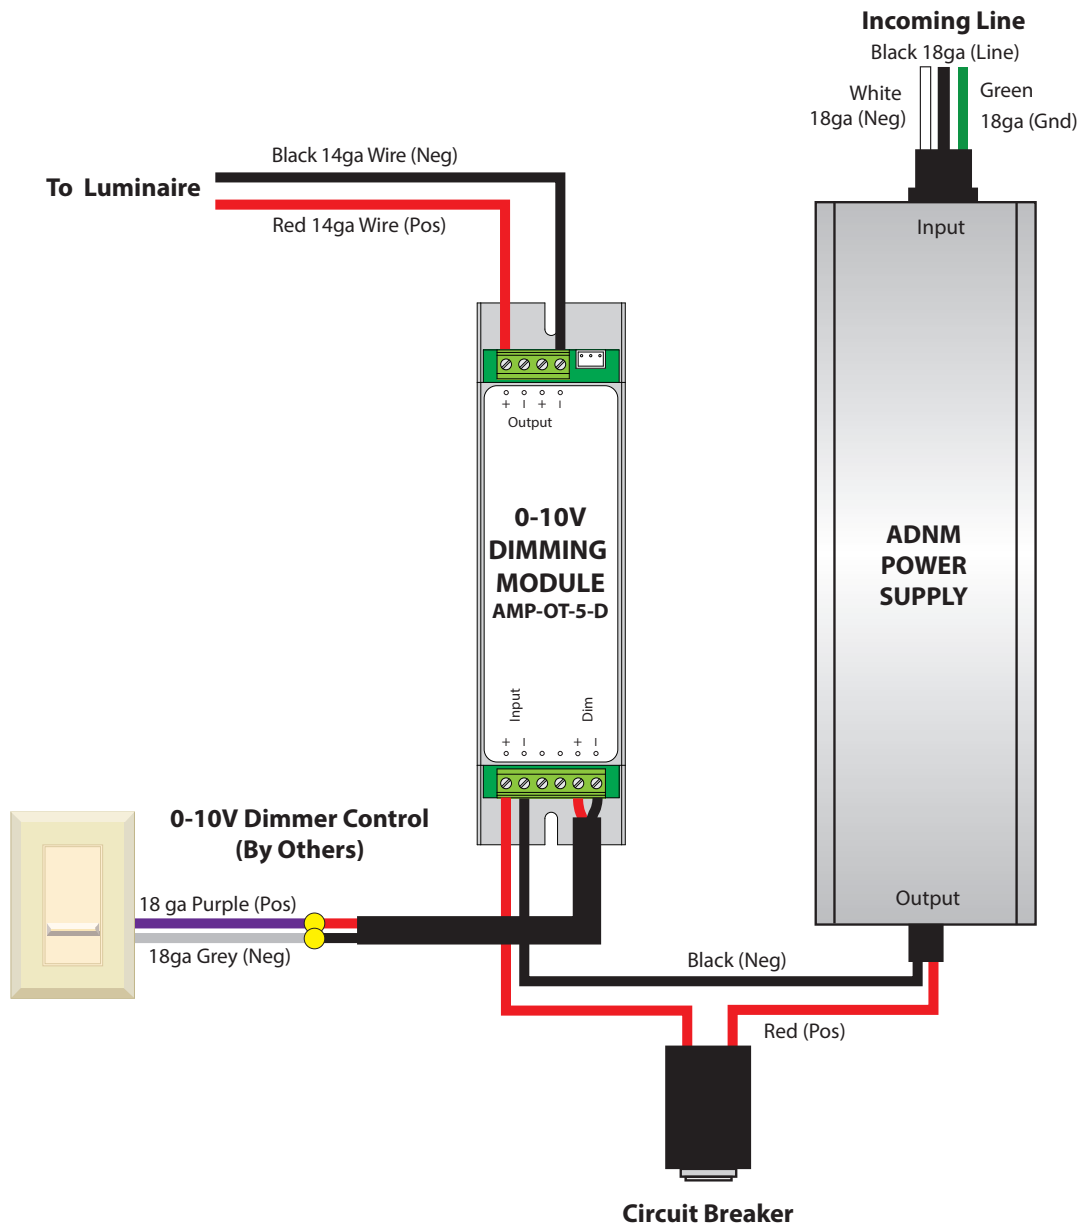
Incoming Line
Black 18ga (Line)
White 18ga (Neg)
Green 18ga (Gnd)

To Luminaire
Black 14ga Wire (Neg)
Red 14ga Wire (Pos)

+ - + -
Output

0-10V DIMMING MODULE
AMP-OT-5-D

Input
Dim
+ - + -

Input

ADNM POWER SUPPLY

Output

0-10V Dimmer Control
(By Others)

18 ga Purple (Pos)
18ga Grey (Neg)

Black (Neg)
Red (Pos)

Circuit Breaker